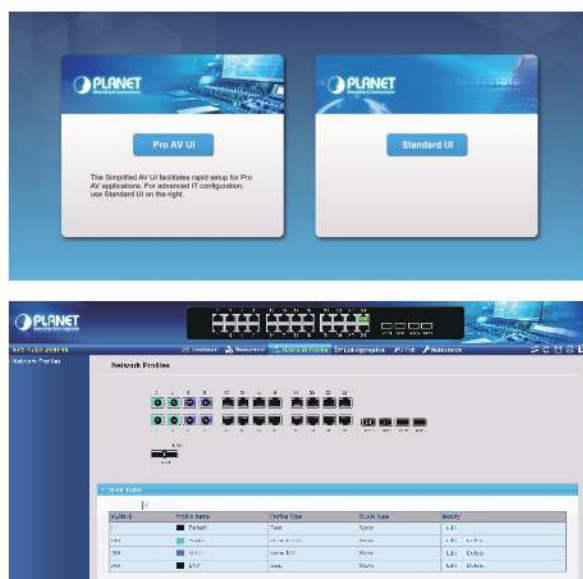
PLANET

Pro AV UI

The Simplified AV UI facilitates rapid setup for Pro AV applications. For advanced IT configuration, use Standard UI on the right.

PLANET

Standard UI

PLANET

Network Profiles

Network Profiles

| VLAN ID | Profile Name | Profile Type | Mode | Modify |
|---|---|---|---|---|
| 1 | Default | Data | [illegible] | Edit |
| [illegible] | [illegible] | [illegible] | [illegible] | Edit Delete |
| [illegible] | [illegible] | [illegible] | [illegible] | Edit Delete |
| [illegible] | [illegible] | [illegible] | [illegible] | Edit Delete |